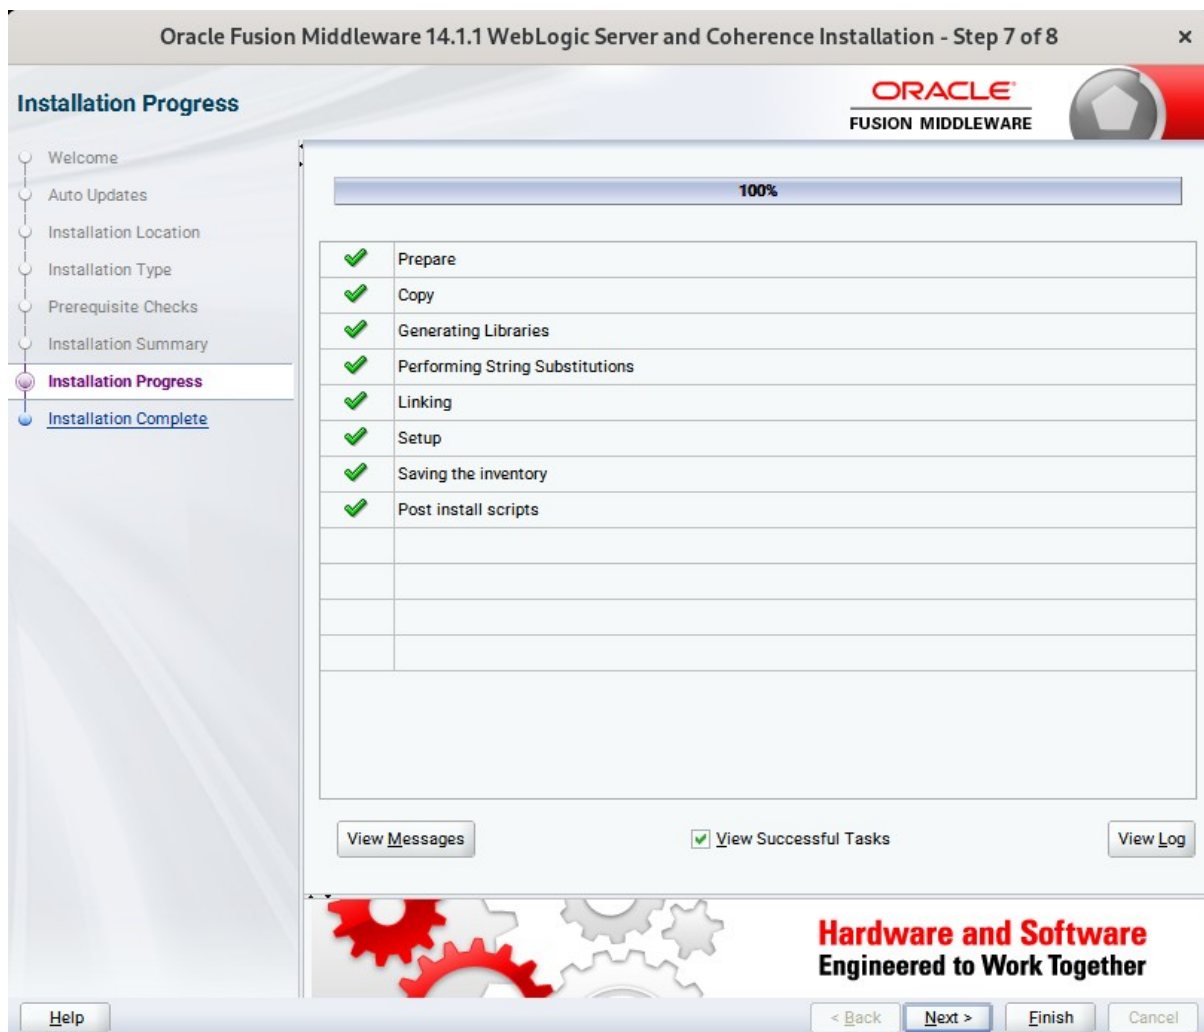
Oracle Fusion Middleware 14.1.1 WebLogic Server and Coherence Installation - Step 7 of 8

×

Installation Progress

ORACLE
FUSION MIDDLEWARE

Welcome
Auto Updates
Installation Location
Installation Type
Prerequisite Checks
Installation Summary
Installation Progress
Installation Complete

100%

Prepare
Copy
Generating Libraries
Performing String Substitutions
Linking
Setup
Saving the inventory
Post install scripts

View Messages

View Successful Tasks

View Log

Hardware and Software
Engineered to Work Together

Help

< Back

Next >

Finish

Cancel